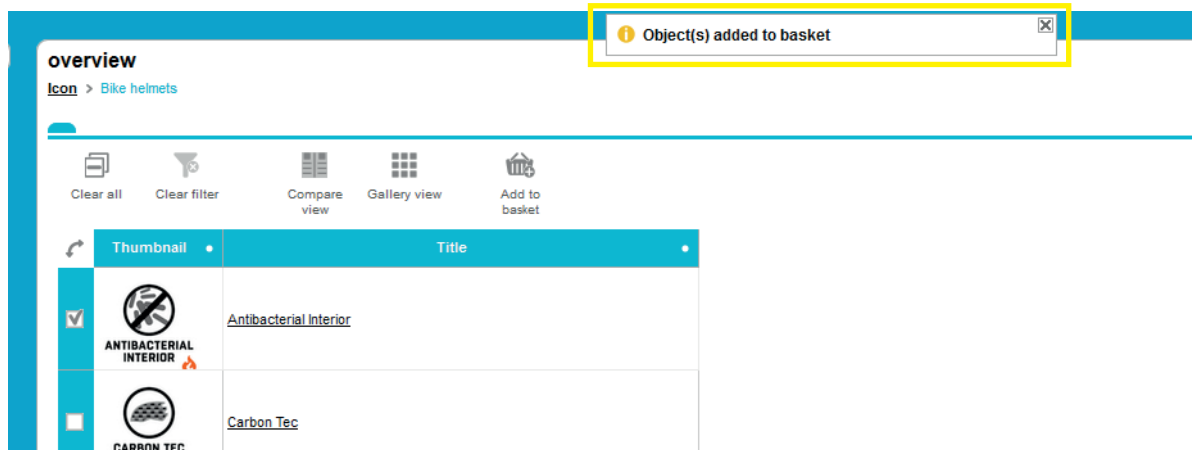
Object(s) added to basket

overview

Icon > Bike helmets

Clear all
Clear filter
Compare view
Gallery view
Add to basket

| | Thumbnail | Title |
|---|---|---|
| ☑ | ANTIBACTERIAL INTERIOR | Antibacterial Interior |
| ☐ | CARBON TEC | Carbon Tec |